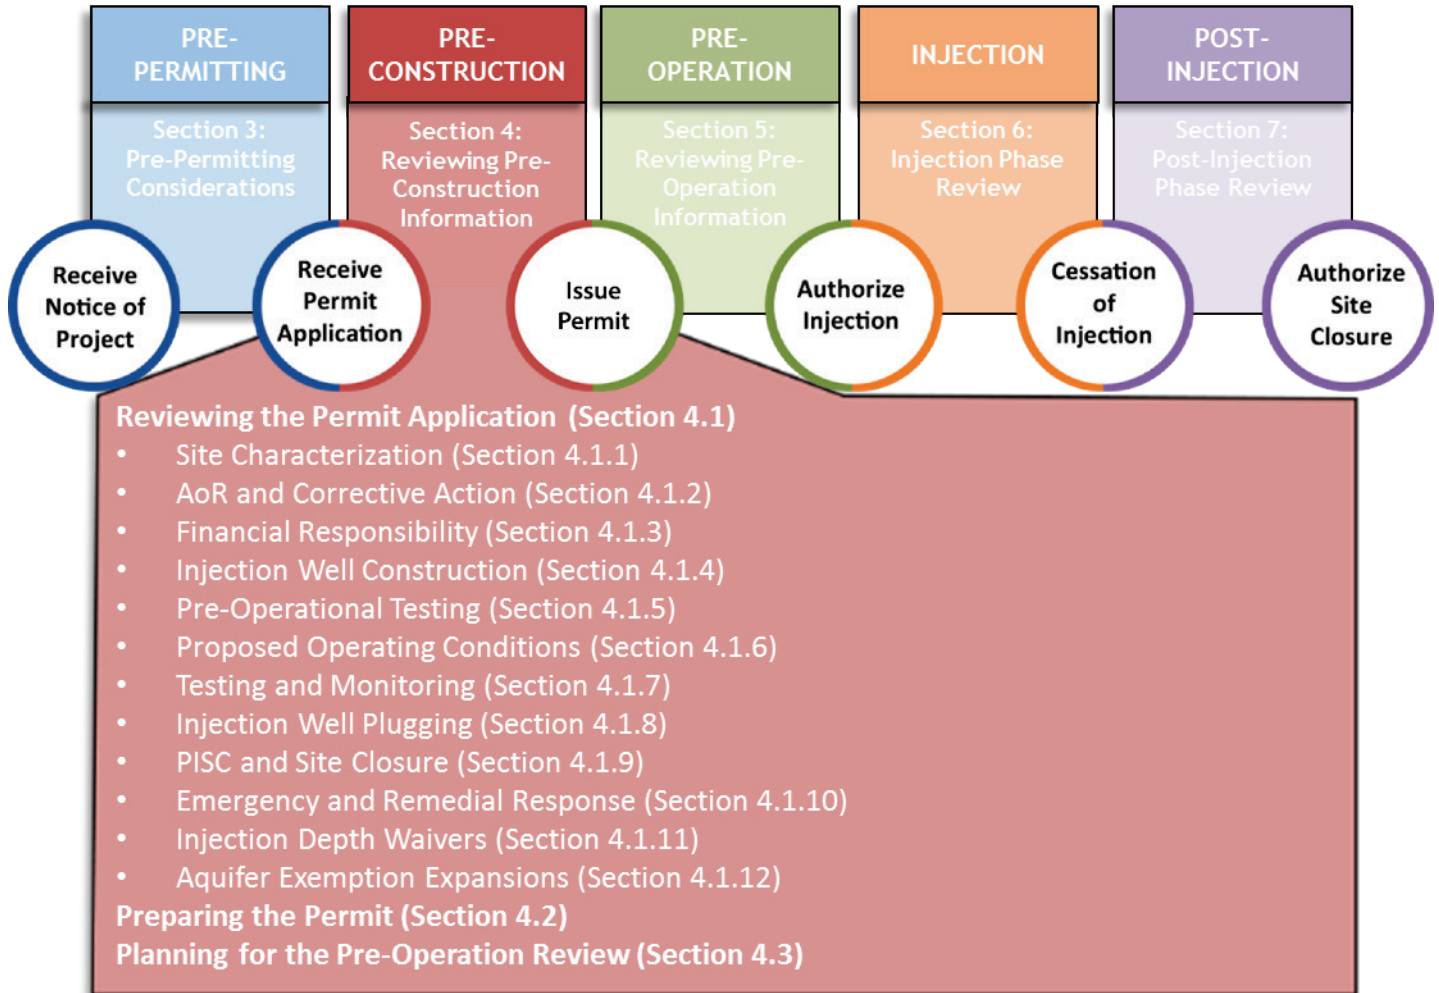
PRE-PERMITTING

Section 3: Pre-Permitting Considerations

PRE-CONSTRUCTION

Section 4: Reviewing Pre-Construction Information

PRE-OPERATION

Section 5: Reviewing Pre-Operation Information

INJECTION

Section 6: Injection Phase Review

POST-INJECTION

Section 7: Post-Injection Phase Review

Receive Notice of Project

Receive Permit Application

Issue Permit

Authorize Injection

Cessation of Injection

Authorize Site Closure

Reviewing the Permit Application (Section 4.1)
• Site Characterization (Section 4.1.1)
• AoR and Corrective Action (Section 4.1.2)
• Financial Responsibility (Section 4.1.3)
• Injection Well Construction (Section 4.1.4)
• Pre-Operational Testing (Section 4.1.5)
• Proposed Operating Conditions (Section 4.1.6)
• Testing and Monitoring (Section 4.1.7)
• Injection Well Plugging (Section 4.1.8)
• PISC and Site Closure (Section 4.1.9)
• Emergency and Remedial Response (Section 4.1.10)
• Injection Depth Waivers (Section 4.1.11)
• Aquifer Exemption Expansions (Section 4.1.12)
Preparing the Permit (Section 4.2)
Planning for the Pre-Operation Review (Section 4.3)